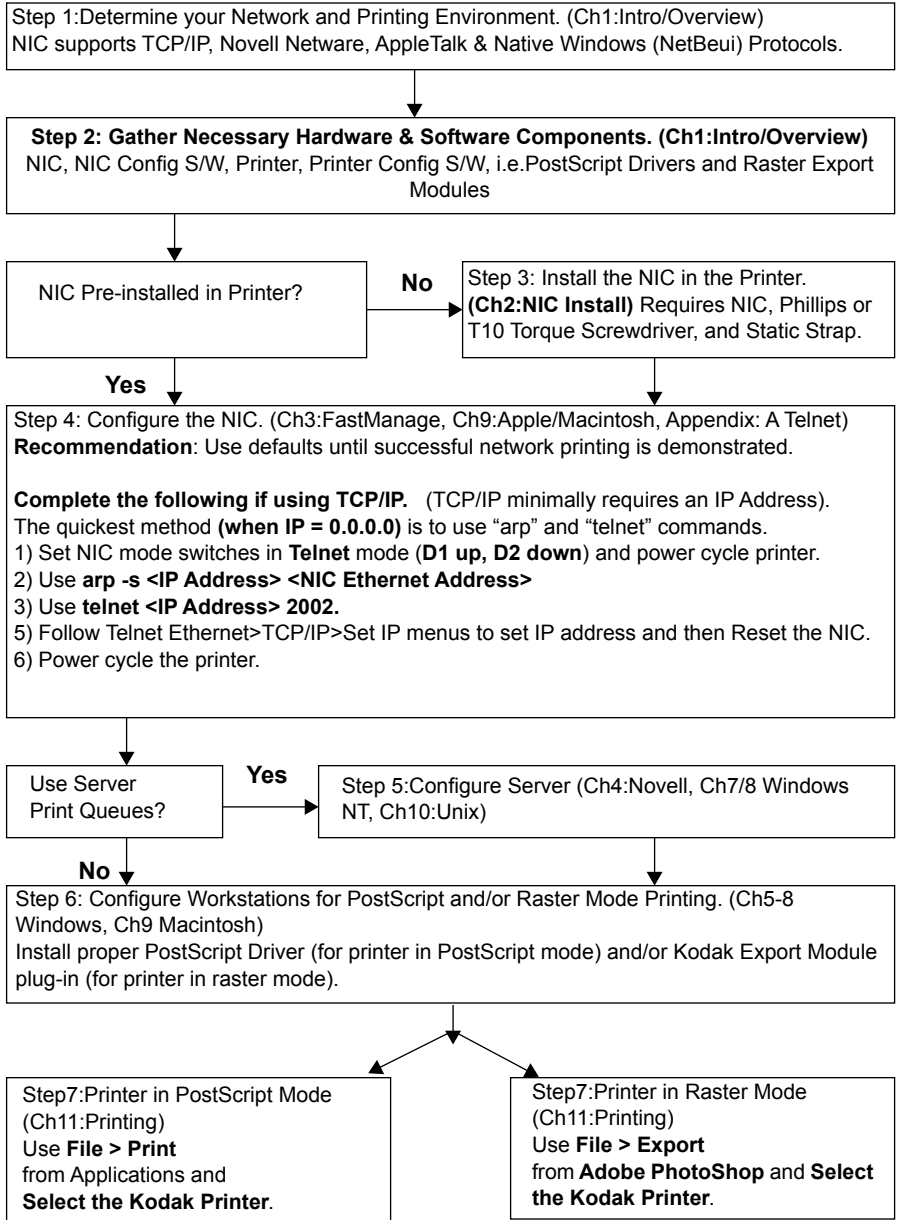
Step 1:Determine your Network and Printing Environment. (Ch1:Intro/Overview)
NIC supports TCP/IP, Novell Netware, AppleTalk & Native Windows (NetBeui) Protocols.

**Step 2: Gather Necessary Hardware & Software Components. (Ch1:Intro/Overview)**
NIC, NIC Config S/W, Printer, Printer Config S/W, i.e.PostScript Drivers and Raster Export Modules

NIC Pre-installed in Printer?

No

Step 3: Install the NIC in the Printer. **(Ch2:NIC Install)** Requires NIC, Phillips or T10 Torque Screwdriver, and Static Strap.

Yes

Step 4: Configure the NIC. (Ch3:FastManage, Ch9:Apple/Macintosh, Appendix: A Telnet)
**Recommendation**: Use defaults until successful network printing is demonstrated.

**Complete the following if using TCP/IP.** (TCP/IP minimally requires an IP Address).
The quickest method **(when IP = 0.0.0.0)** is to use “arp” and “telnet” commands.
1) Set NIC mode switches in **Telnet** mode (**D1 up, D2 down**) and power cycle printer.
2) Use **arp -s <IP Address> <NIC Ethernet Address>**
3) Use **telnet <IP Address> 2002.**
5) Follow Telnet Ethernet>TCP/IP>Set IP menus to set IP address and then Reset the NIC.
6) Power cycle the printer.

Use Server Print Queues?

Yes

Step 5:Configure Server (Ch4:Novell, Ch7/8 Windows NT, Ch10:Unix)

No

Step 6: Configure Workstations for PostScript and/or Raster Mode Printing. (Ch5-8 Windows, Ch9 Macintosh)
Install proper PostScript Driver (for printer in PostScript mode) and/or Kodak Export Module plug-in (for printer in raster mode).

Step7:Printer in PostScript Mode (Ch11:Printing)
Use **File > Print**
from Applications and
**Select the Kodak Printer**.

Step7:Printer in Raster Mode (Ch11:Printing)
Use **File > Export**
from **Adobe PhotoShop** and **Select the Kodak Printer**.